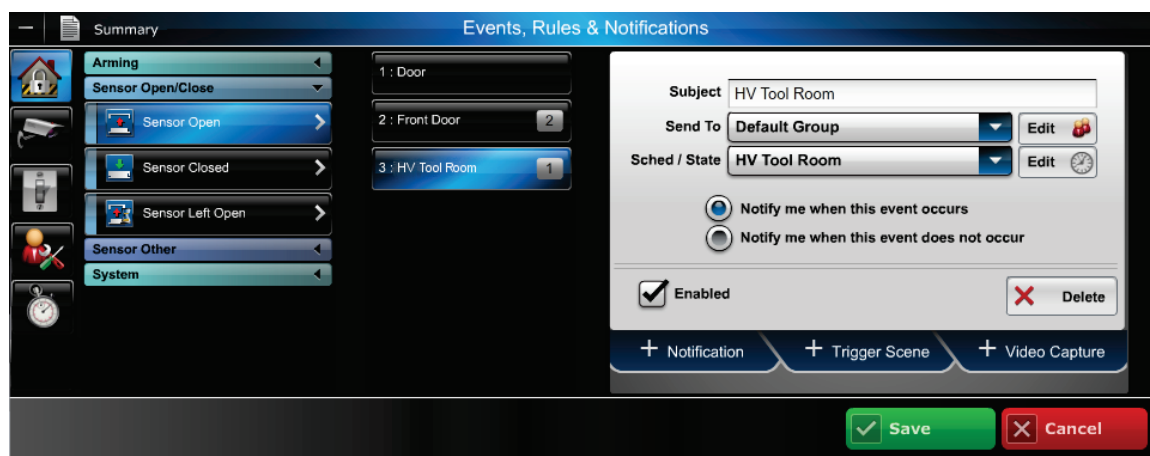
Summary

Events, Rules & Notifications

Arming

Sensor Open/Close

Sensor Open

Sensor Closed

Sensor Left Open

Sensor Other

System

1 : Door

2 : Front Door 2

3 : HV Tool Room 1

Subject HV Tool Room

Send To Default Group Edit

Sched / State HV Tool Room Edit

Notify me when this event occurs

Notify me when this event does not occur

Enabled

Delete

+ Notification

+ Trigger Scene

+ Video Capture

Save

Cancel